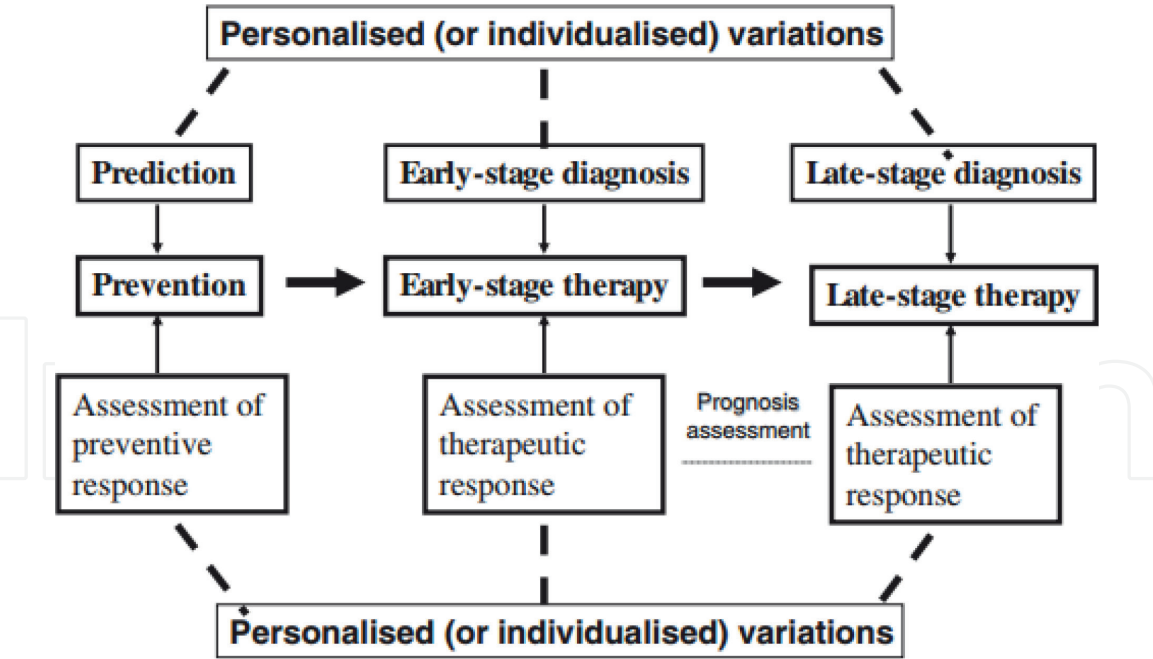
Personalised (or individualised) variations

Prediction

Early-stage diagnosis

Late-stage diagnosis

Prevention

Early-stage therapy

Late-stage therapy

Assessment of preventive response

Assessment of therapeutic response

Prognosis assessment

Assessment of therapeutic response

Personalised (or individualised) variations